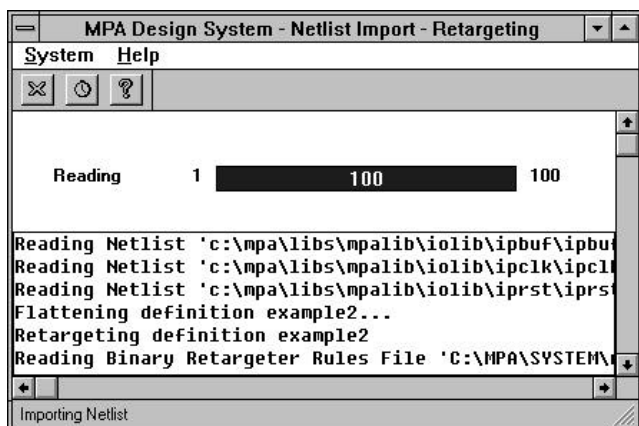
MPA Design System - Netlist Import - Retargeting

System Help

Reading 1 100 100

Reading Netlist 'c:\mpa\libs\mpalib\iolib\ipbuf\ipbu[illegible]
Reading Netlist 'c:\mpa\libs\mpalib\iolib\ipclk\ipcl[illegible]
Reading Netlist 'c:\mpa\libs\mpalib\iolib\iprst\iprs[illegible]
Flattening definition example2...
Retargeting definition example2
Reading Binary Retargeter Rules File 'C:\MPA\SYSTEM\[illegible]

Importing Netlist